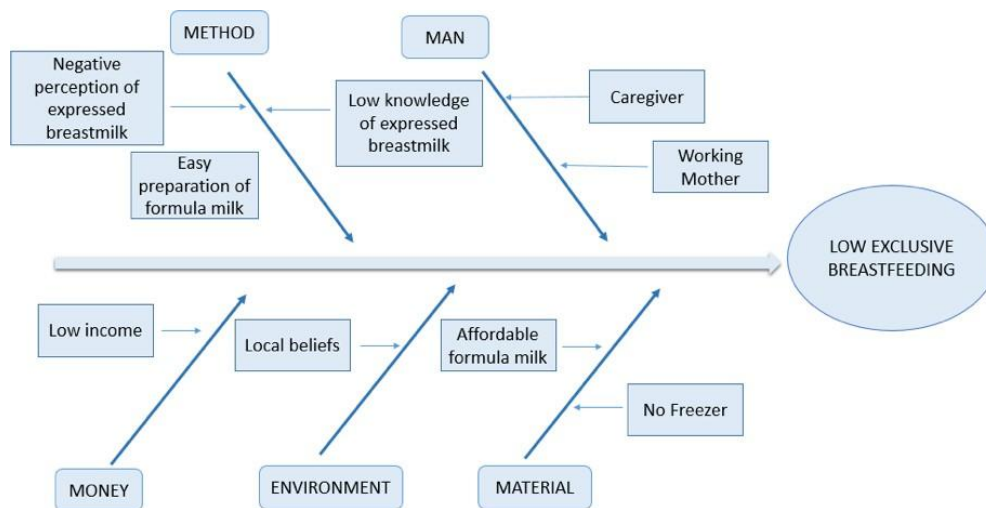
METHOD

MAN

Negative perception of expressed breastmilk

Low knowledge of expressed breastmilk

Caregiver

Easy preparation of formula milk

Working Mother

LOW EXCLUSIVE BREASTFEEDING

Low income

Local beliefs

Affordable formula milk

No Freezer

MONEY

ENVIRONMENT

MATERIAL